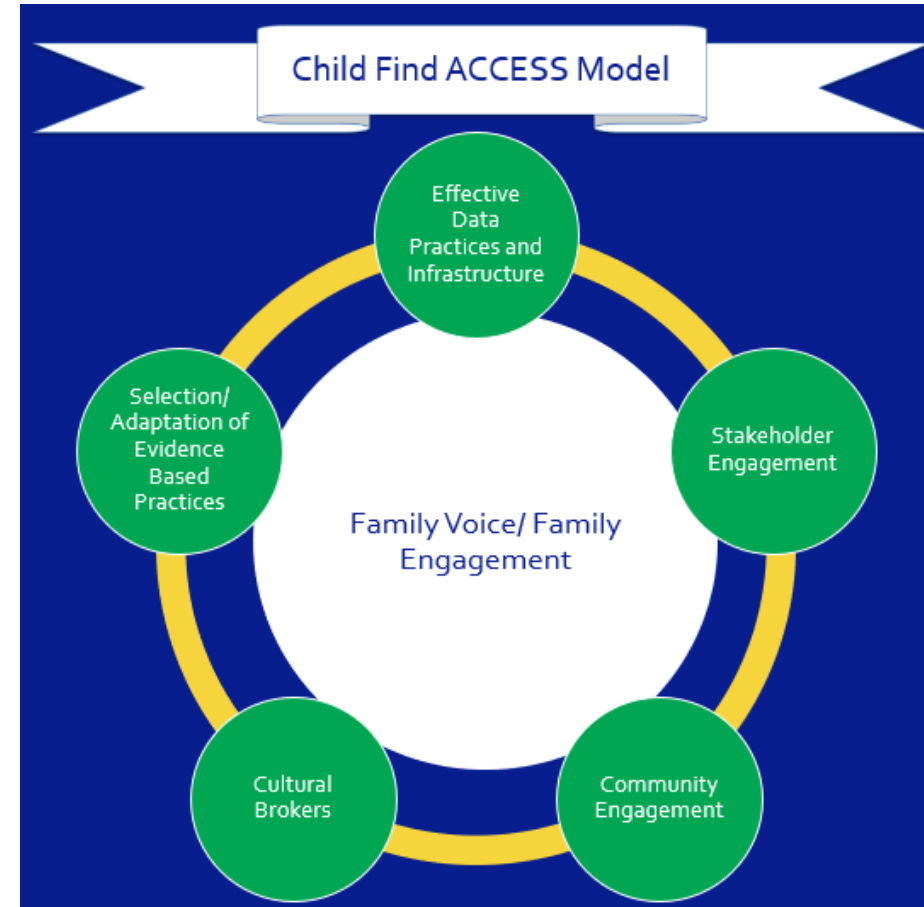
Child Find ACCESS Model

Effective Data Practices and Infrastructure

Stakeholder Engagement

Community Engagement

Cultural Brokers

Selection/ Adaptation of Evidence Based Practices

Family Voice/ Family Engagement